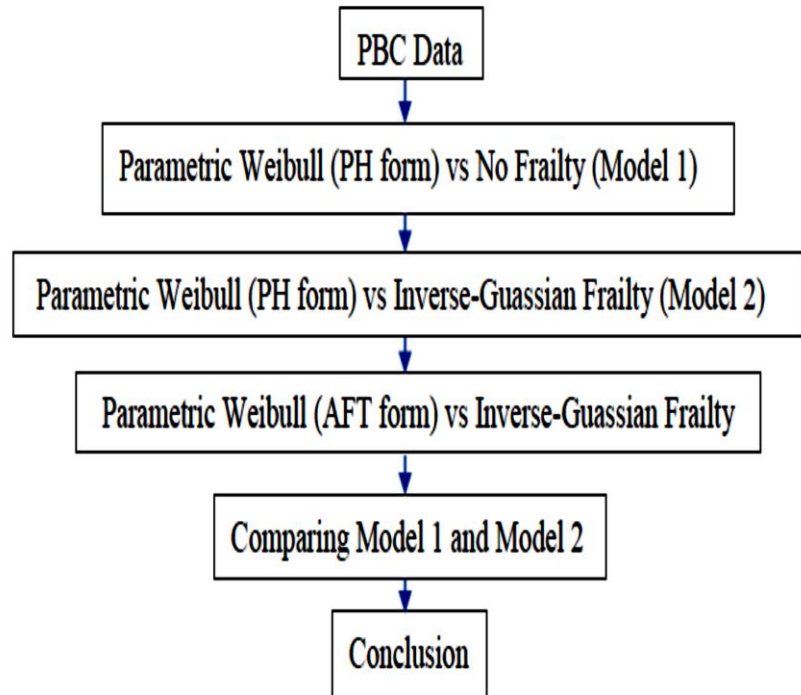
PBC Data

Parametric Weibull (PH form) vs No Frailty (Model 1)

Parametric Weibull (PH form) vs Inverse-Guassian Frailty (Model 2)

Parametric Weibull (AFT form) vs Inverse-Guassian Frailty

Comparing Model 1 and Model 2

Conclusion